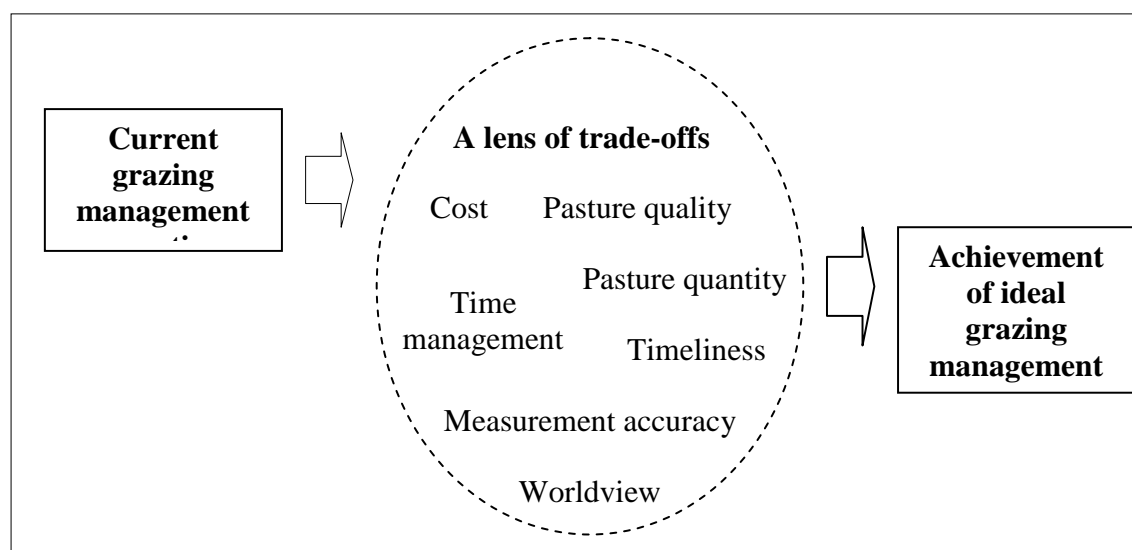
**Current grazing management** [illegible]

**A lens of trade-offs**

Cost

Pasture quality

Pasture quantity

Time management

Timeliness

Measurement accuracy

Worldview

**Achievement of ideal grazing management**